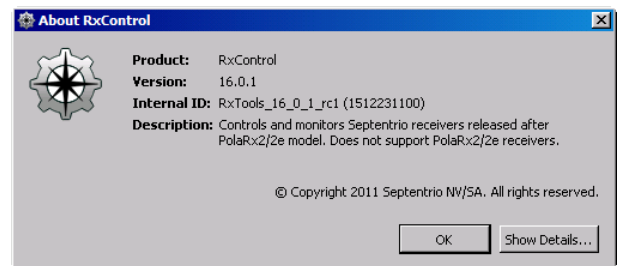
About RxControl

Product: RxControl
Version: 16.0.1
Internal ID: RxTools_16_0_1_rc1 (1512231100)
Description: Controls and monitors Septentrio receivers released after PolaRx2/2e model. Does not support PolaRx2/2e receivers.

© Copyright 2011 Septentrio NV/SA. All rights reserved.

OK
Show Details...